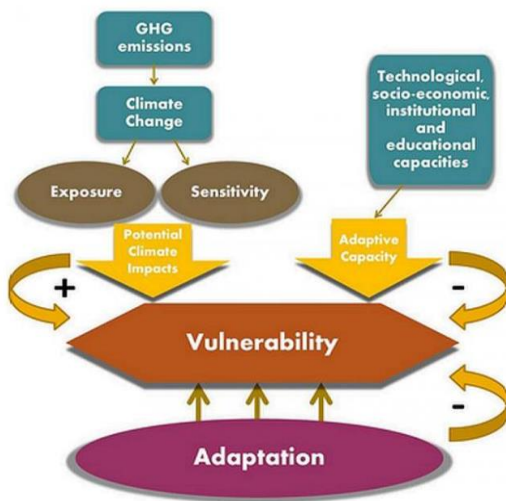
GHG emissions

Climate Change

Exposure

Sensitivity

Technological, socio-economic, institutional and educational capacities

Potential Climate Impacts

Adaptive Capacity

+

-

Vulnerability

-

Adaptation